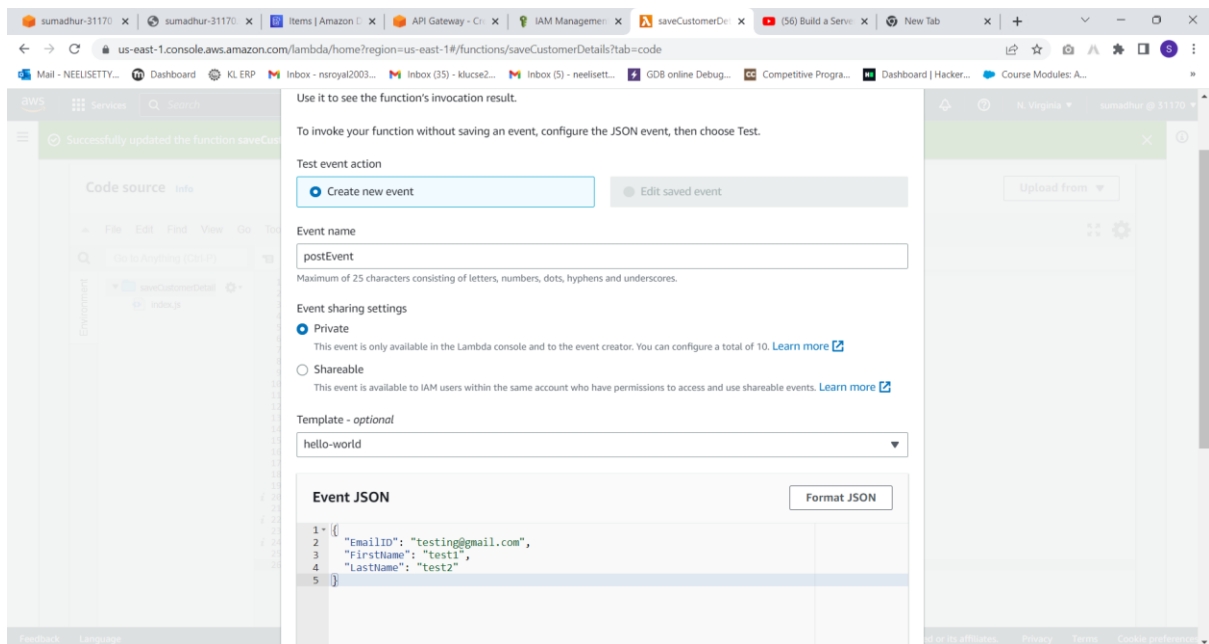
sumadhur-31170 | sumadhur-31170 | Items | Amazon D | API Gateway - Cr | IAM Managemen | saveCustomerDe | (56) Build a Serv | New Tab

us-east-1.console.aws.amazon.com/lambda/home?region=us-east-1#/functions/saveCustomerDetails?tab=code

Mail - NEELISETTY... Dashboard KL ERP Inbox - nsroyal2003... Inbox (35) - klucse2... Inbox (5) - neelisett... GDB online Debug... Competitive Progra... Dashboard | Hacker... Course Modules: A...

Use it to see the function's invocation result.

To invoke your function without saving an event, configure the JSON event, then choose Test.

Test event action

Create new event

Edit saved event

Event name

postEvent

Maximum of 25 characters consisting of letters, numbers, dots, hyphens and underscores.

Event sharing settings

Private

This event is only available in the Lambda console and to the event creator. You can configure a total of 10. Learn more

Shareable

This event is available to IAM users within the same account who have permissions to access and use shareable events. Learn more

Template - optional

hello-world

Event JSON

Format JSON

1 {
2 "EmailID": "testing@gmail.com",
3 "FirstName": "test1",
4 "LastName": "test2"
5 }